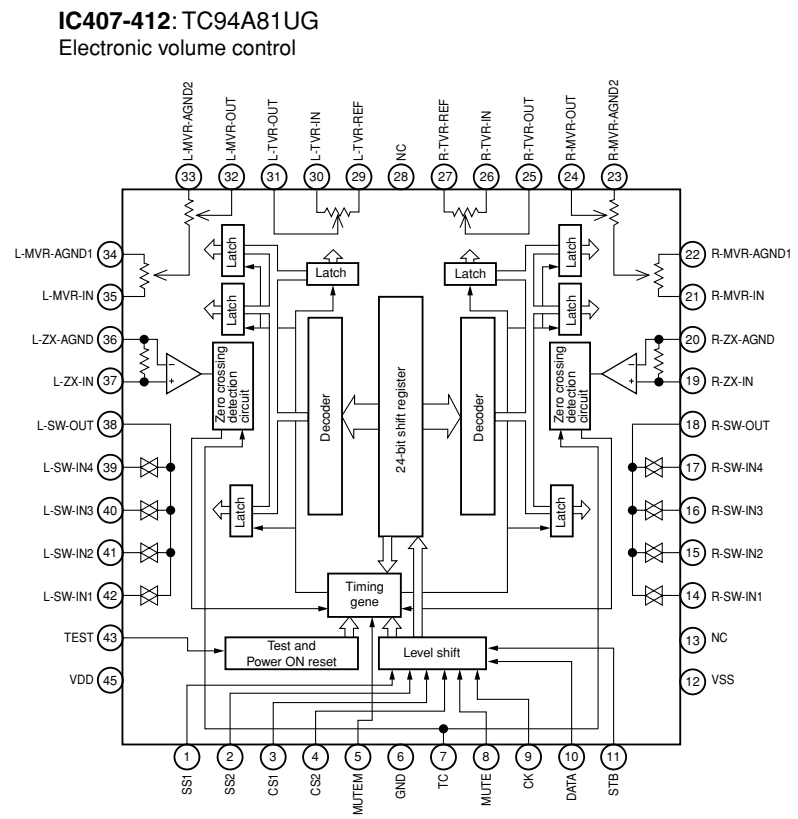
**IC407-412**: TC94A81UG
Electronic volume control

L-MVR-AGND2
33
L-MVR-OUT
32
L-TVR-OUT
31
L-TVR-IN
30
L-TVR-REF
29
NC
28
R-TVR-REF
27
R-TVR-IN
26
R-TVR-OUT
25
R-MVR-OUT
24
R-MVR-AGND2
23

L-MVR-AGND1 34
L-MVR-IN 35
L-ZX-AGND 36
L-ZX-IN 37
L-SW-OUT 38
L-SW-IN4 39
L-SW-IN3 40
L-SW-IN2 41
L-SW-IN1 42
TEST 43
VDD 45

22 R-MVR-AGND1
21 R-MVR-IN
20 R-ZX-AGND
19 R-ZX-IN
18 R-SW-OUT
17 R-SW-IN4
16 R-SW-IN3
15 R-SW-IN2
14 R-SW-IN1
13 NC
12 VSS

Latch
Latch
Latch
Latch
Latch
Latch
Latch
Latch
Zero crossing detection circuit
Zero crossing detection circuit
Decoder
24-bit shift register
Decoder
Timing gene
Test and Power ON reset
Level shift

1
SS1
2
SS2
3
CS1
4
CS2
5
MUTEM
6
GND
7
TC
8
MUTE
9
CK
10
DATA
11
STB